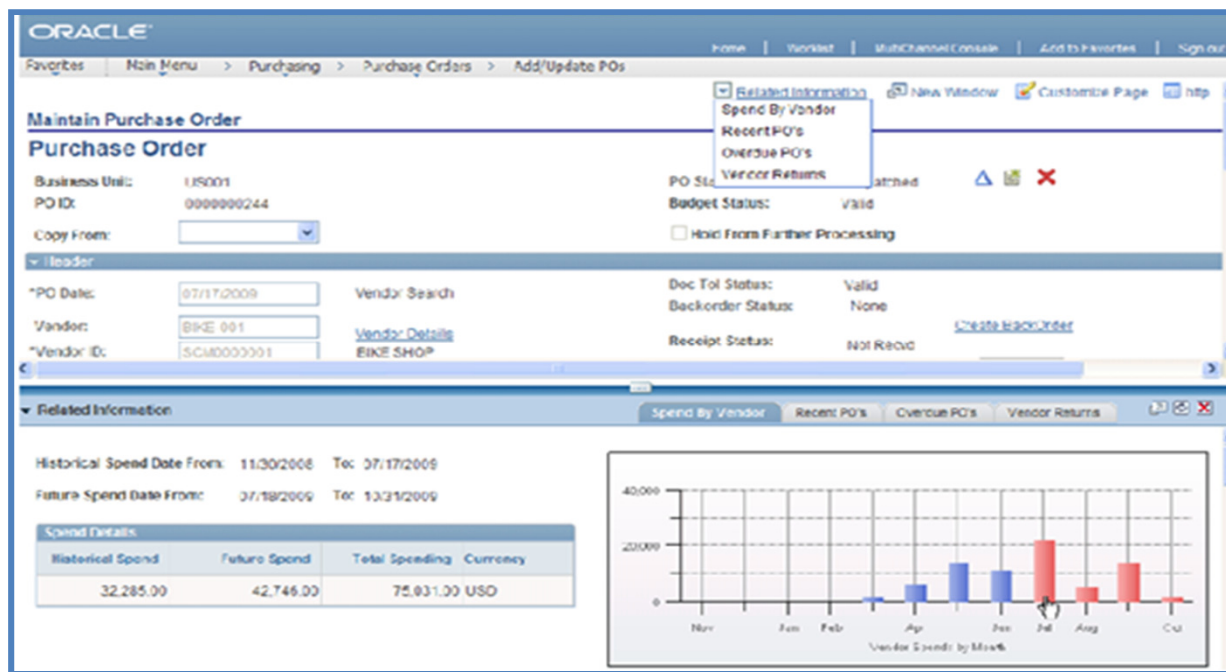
ORACLE

Home | Worklist | MultiChannel Console | Add to Favorites | Sign out

Favorites | Main Menu > Purchasing > Purchase Orders > Add/Update POs

Related Information | New Window | Customize Page | http

Spend By Vendor
Recent PO's
Overdue PO's
Vendor Returns

Maintain Purchase Order

Purchase Order

Business Unit: US001
PO ID: 0000000244
Copy From:

PO Sta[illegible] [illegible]atched
Budget Status: Valid
Hold From Further Processing

Header

*PO Date: 07/17/2009
Vendor: BIKE 001
*Vendor ID: SCM0000001

Vendor Search
Vendor Details
BIKE SHOP

Doc Tol Status: Valid
Backorder Status: None
Receipt Status: Not Recvd
Create BackOrder

Related Information

Spend By Vendor | Recent PO's | Overdue PO's | Vendor Returns

Historical Spend Date From: 11/30/2008 To: 07/17/2009
Future Spend Date From: 07/18/2009 To: 10/31/2009

Spend Details

| Historical Spend | Future Spend | Total Spending | Currency |
|---|---|---|---|
| 32,285.00 | 42,746.00 | 75,031.00 | USD |

40,000
20,000
0

Nov Jan Feb Apr Jun Jul Aug Oct

Vendor Spends by Month